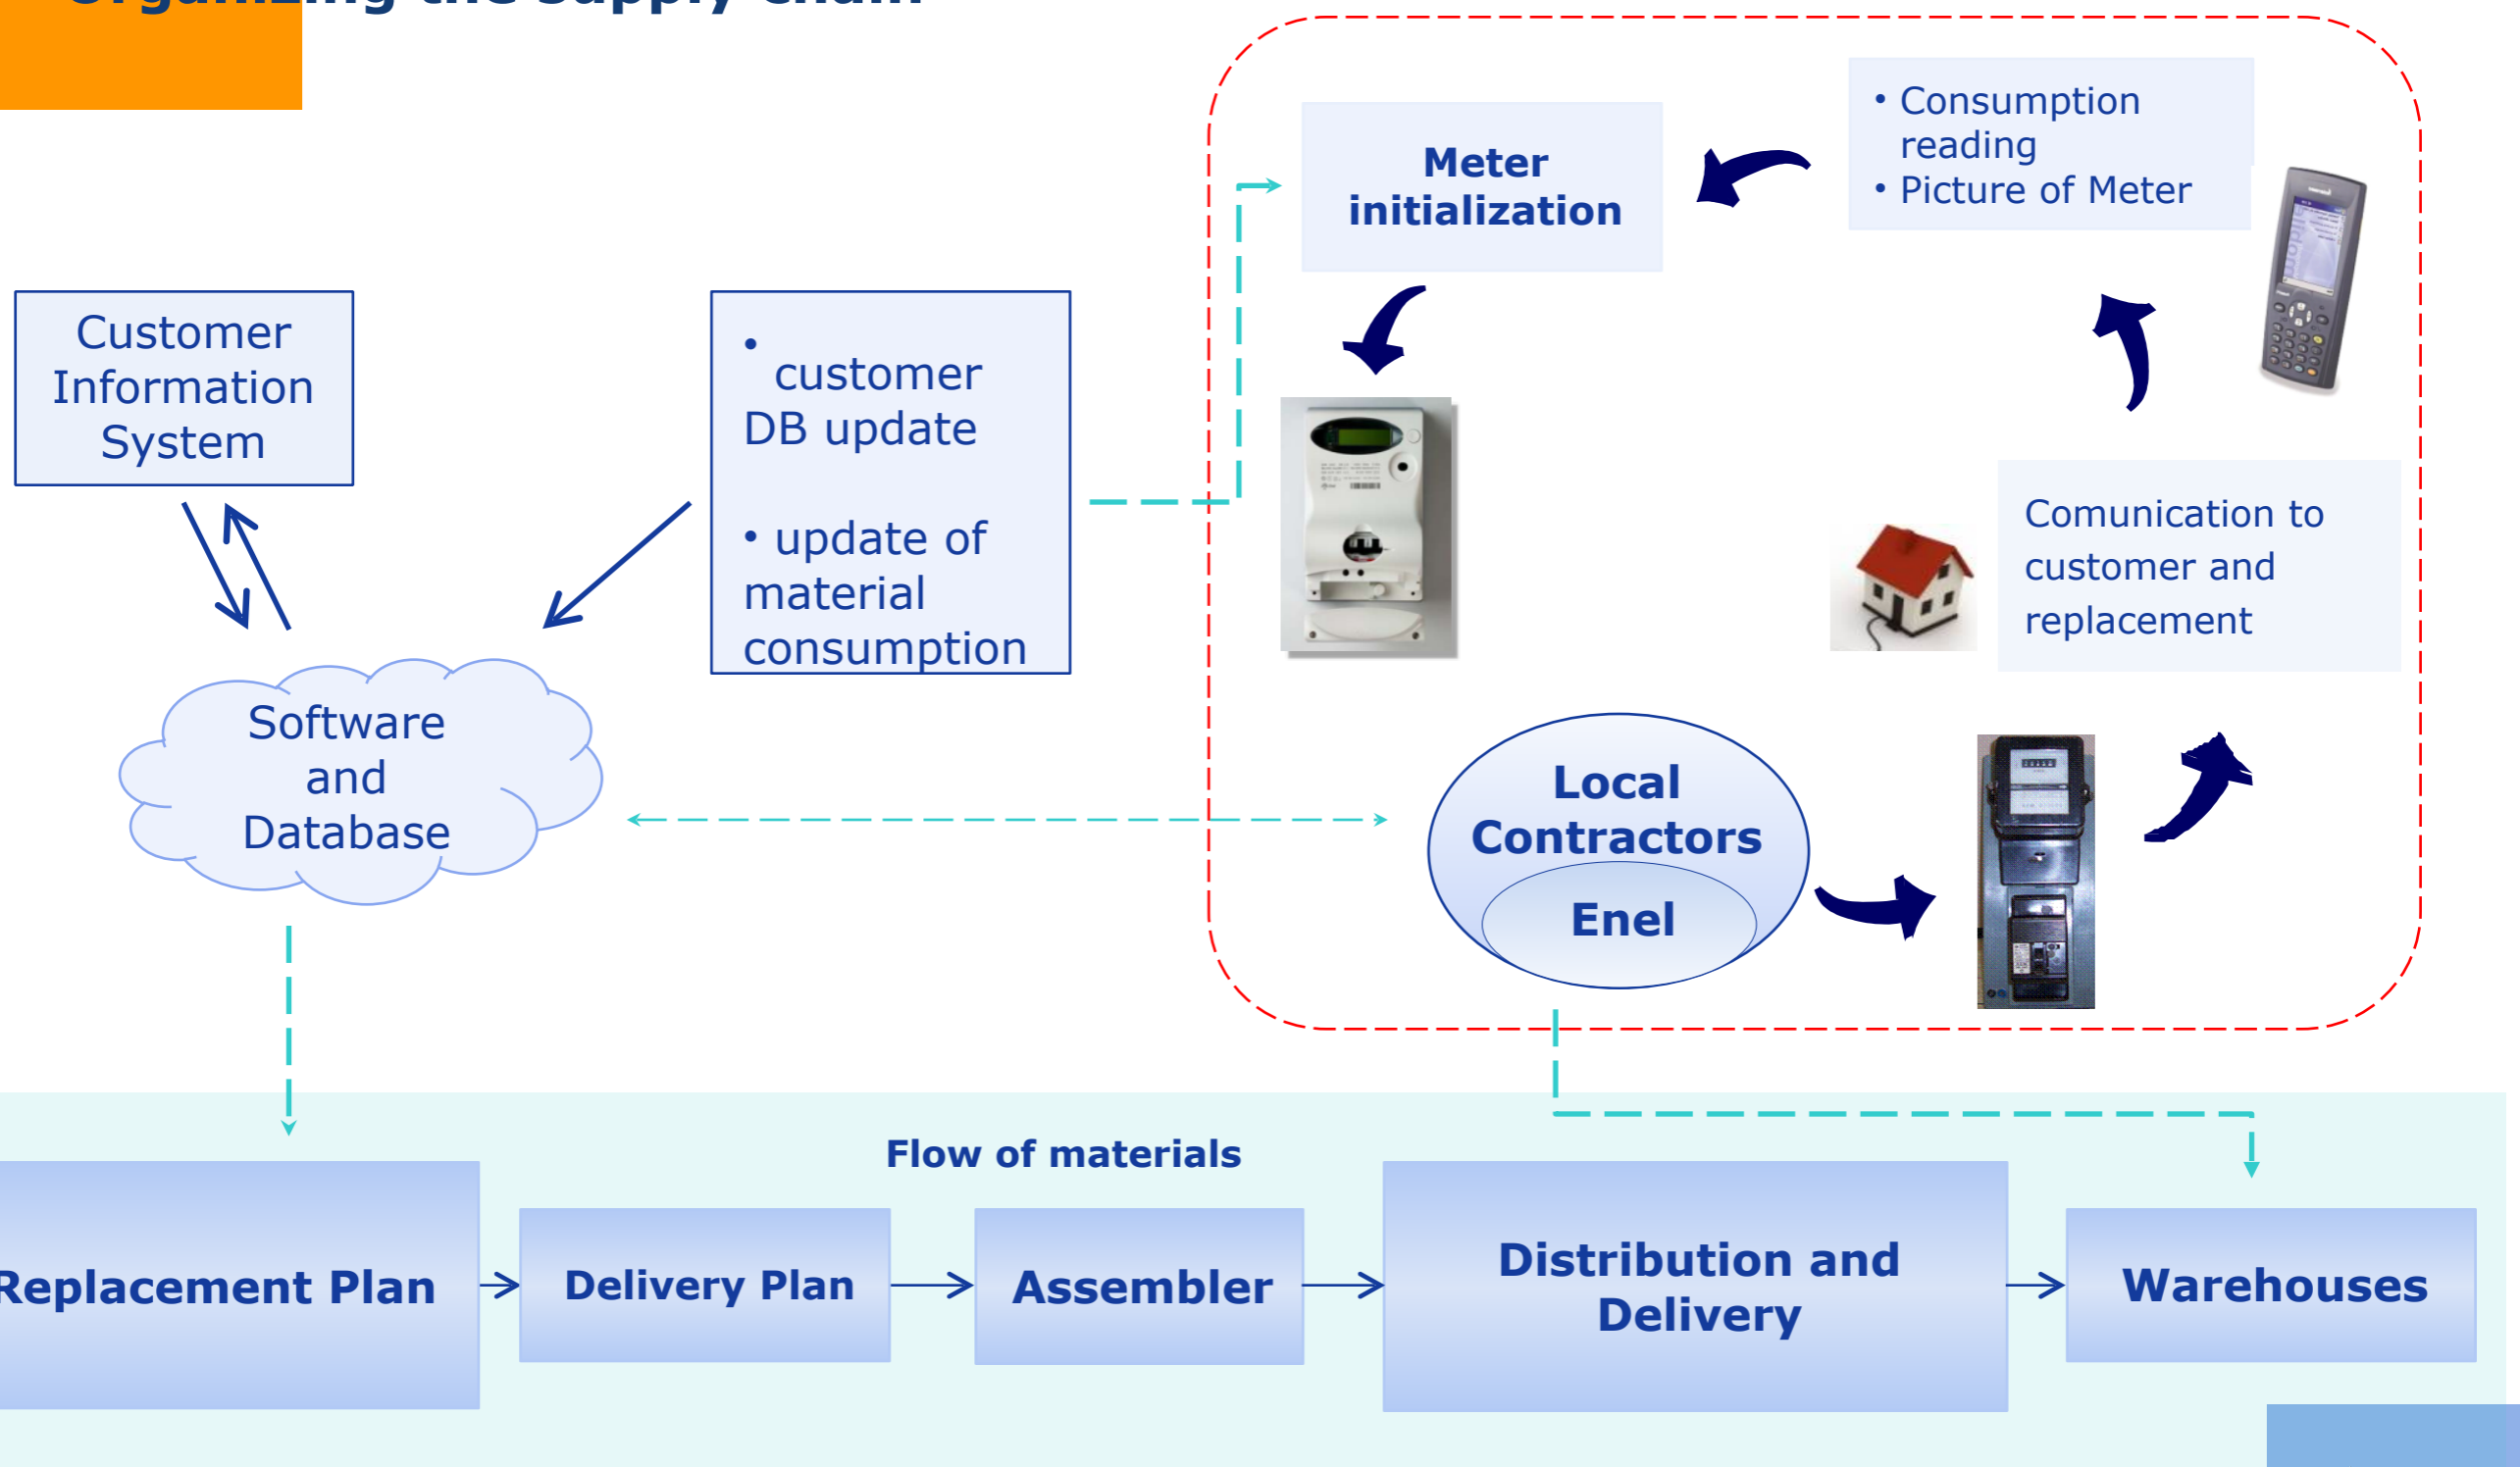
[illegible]

Meter initialization

• Consumption reading
• Picture of Meter

Customer Information System

• customer DB update

• update of material consumption

Comunication to customer and replacement

Software and Database

Local Contractors

Enel

Flow of materials

Replacement Plan

Delivery Plan

Assembler

Distribution and Delivery

Warehouses